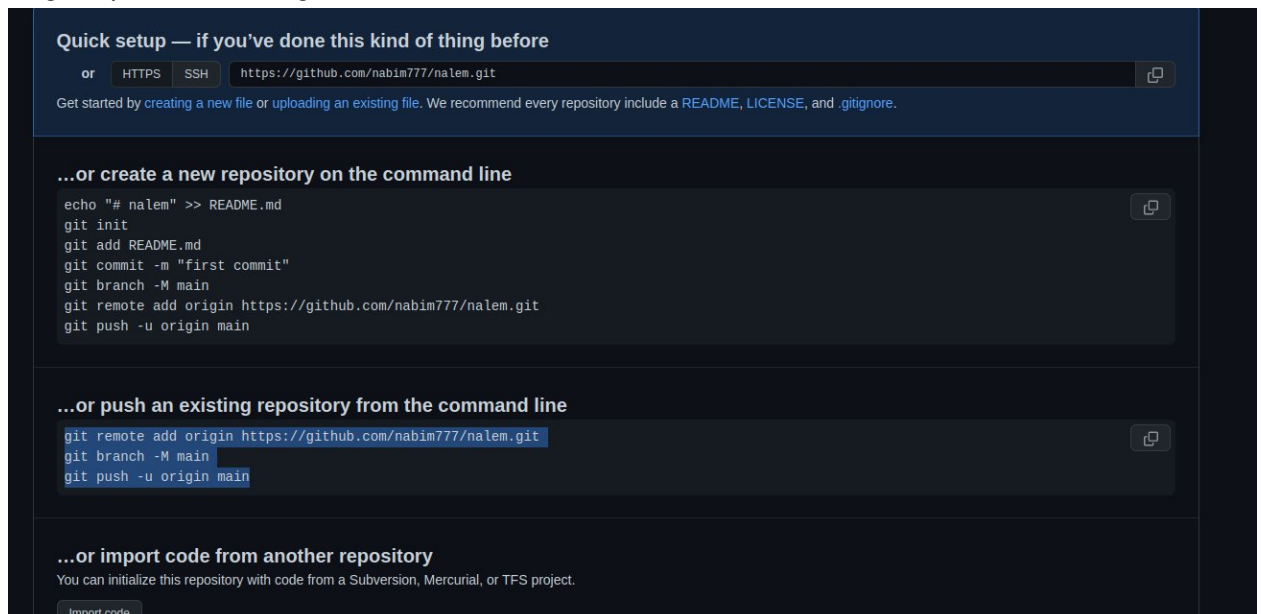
Quick setup — if you've done this kind of thing before

or HTTPS SSH https://github.com/nabim777/nalem.git

Get started by creating a new file or uploading an existing file. We recommend every repository include a README, LICENSE, and .gitignore.

…or create a new repository on the command line

echo "# nalem" >> README.md
git init
git add README.md
git commit -m "first commit"
git branch -M main
git remote add origin https://github.com/nabim777/nalem.git
git push -u origin main

…or push an existing repository from the command line

git remote add origin https://github.com/nabim777/nalem.git
git branch -M main
git push -u origin main

…or import code from another repository

You can initialize this repository with code from a Subversion, Mercurial, or TFS project.

Import code